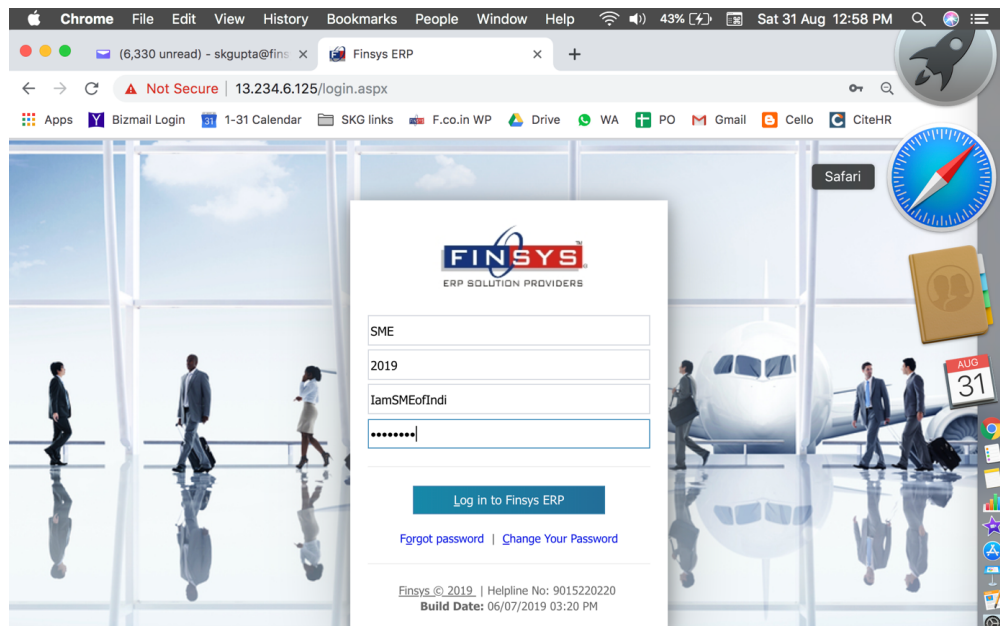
Chrome File Edit View History Bookmarks People Window Help 43% Sat 31 Aug 12:58 PM

(6,330 unread) - skgupta@fins
Finsys ERP

Not Secure | 13.234.6.125/login.aspx

Apps Bizmail Login 1-31 Calendar SKG links F.co.in WP Drive WA PO Gmail Cello CiteHR

Safari

FINSYS
ERP SOLUTION PROVIDERS

SME
2019
IamSMEofIndi
••••••••

Log in to Finsys ERP

Forgot password | Change Your Password

Finsys © 2019 | Helpline No: 9015220220
Build Date: 06/07/2019 03:20 PM

AUG
31